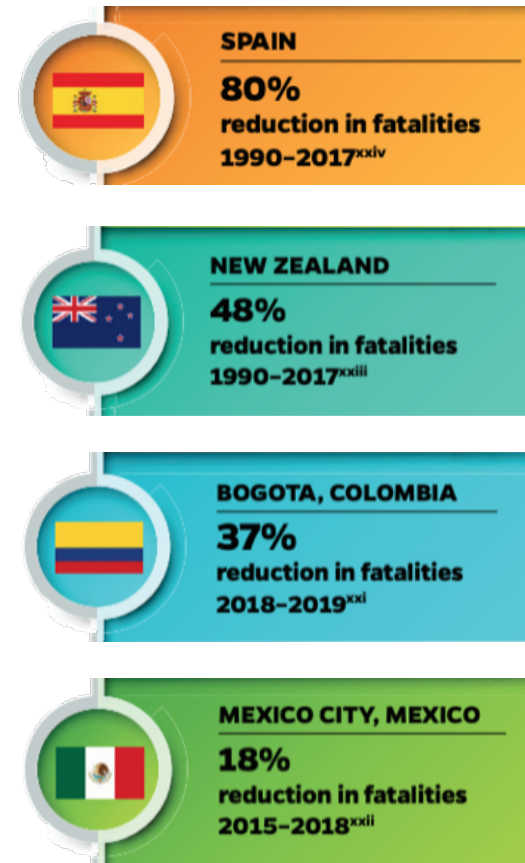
SPAIN

80%

reduction in fatalities 1990–2017$^{xxiv}$

NEW ZEALAND

48%

reduction in fatalities 1990–2017$^{xxiii}$

BOGOTA, COLOMBIA

37%

reduction in fatalities 2018–2019$^{xxi}$

MEXICO CITY, MEXICO

18%

reduction in fatalities 2015–2018$^{xxii}$